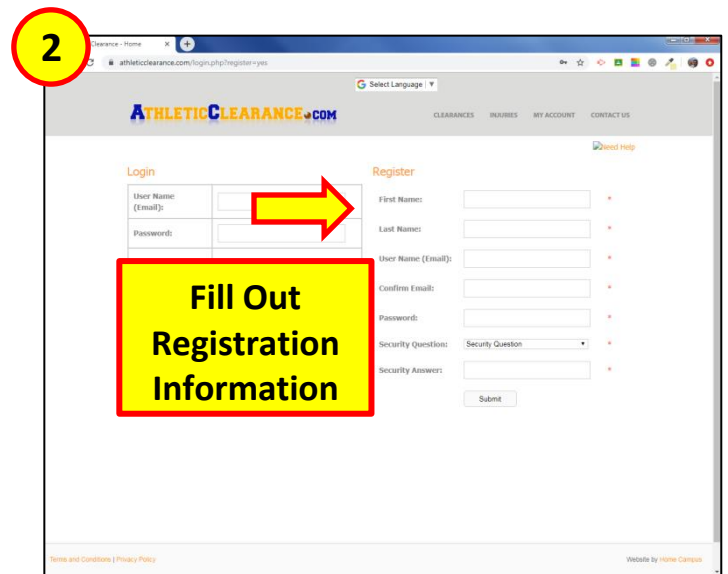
2

Clearance - Home ×

athleticclearance.com/login.php?register=yes

Select Language | ▼

ATHLETICCLEARANCE.COM

CLEARANCES INJURIES MY ACCOUNT CONTACT US

Need Help

Login

| User Name (Email): | |
|---|---|
| Password: | |

Register

First Name: *

Last Name: *

User Name (Email): *

Confirm Email: *

Password: *

Security Question: Security Question *

Security Answer: *

Submit

Fill Out Registration Information

Terms and Conditions | Privacy Policy

Website by Home Campus